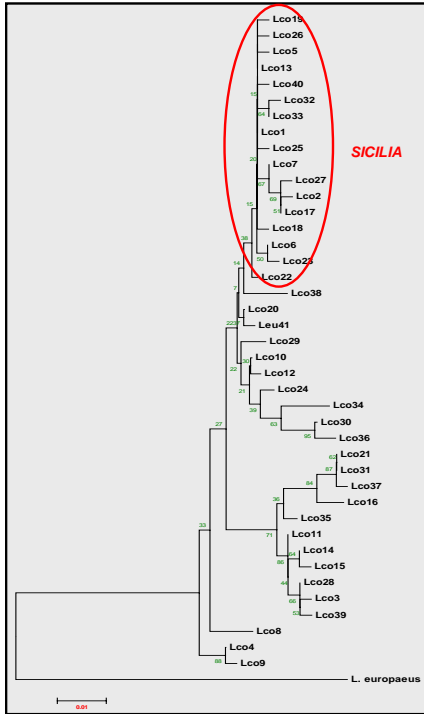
Lco19
Lco26
Lco5
Lco13
Lco40
Lco32
Lco33
Lco1
Lco25
Lco7
Lco27
Lco2
Lco17
Lco18
Lco6
Lco23
Lco22
SICILIA
Lco38
Lco20
Leu41
Lco29
Lco10
Lco12
Lco24
Lco34
Lco30
Lco36
Lco21
Lco31
Lco37
Lco16
Lco35
Lco11
Lco14
Lco15
Lco28
Lco3
Lco39
Lco8
Lco4
Lco9
L. europaeus
15
64
20
67
69
51
15
50
38
14
7
22
30
22
21
39
63
95
62
87
84
36
71
64
86
44
66
53
27
33
88
0.01